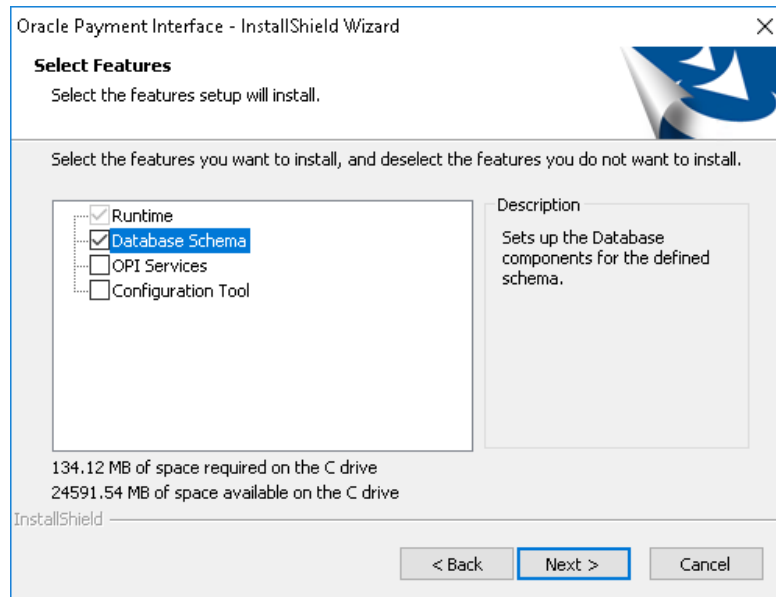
Oracle Payment Interface - InstallShield Wizard

Select Features

Select the features setup will install.

Select the features you want to install, and deselect the features you do not want to install.

Runtime
Database Schema
OPI Services
Configuration Tool

Description

Sets up the Database components for the defined schema.

134.12 MB of space required on the C drive
24591.54 MB of space available on the C drive

InstallShield

< Back
Next >
Cancel